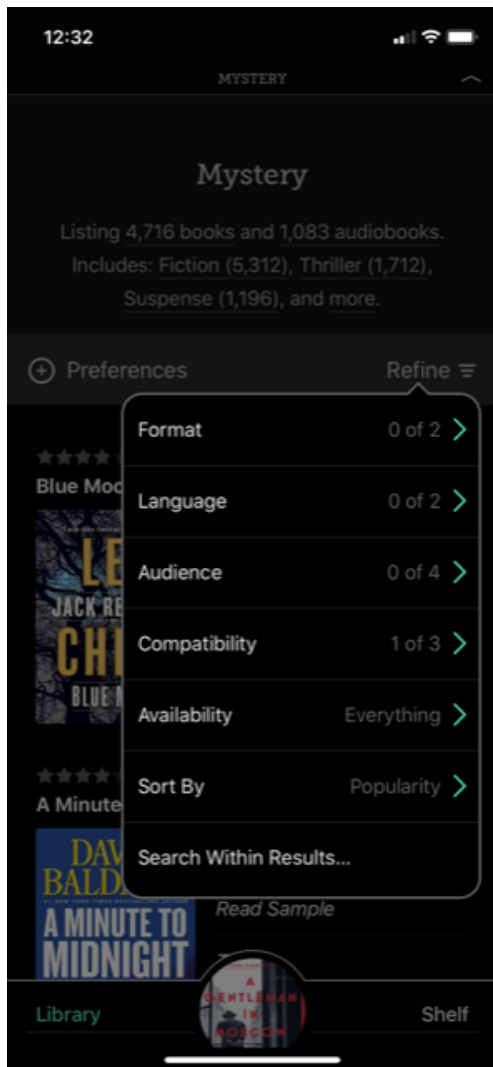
12:32

MYSTERY

Mystery

Listing 4,716 books and 1,083 audiobooks. Includes: Fiction (5,312), Thriller (1,712), Suspense (1,196), and more.

Preferences

Refine

Format 0 of 2

Language 0 of 2

Audience 0 of 4

Compatibility 1 of 3

Availability Everything

Sort By Popularity

Search Within Results...

Blue Moo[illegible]

LE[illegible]
JACK RE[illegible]
CHI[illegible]
BLUE M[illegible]

A Minute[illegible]

DAV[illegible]
BALDA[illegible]
A MINUTE TO MIDNIGHT

Read Sample

A GENTLEMAN IN MOSCOW

Library

Shelf